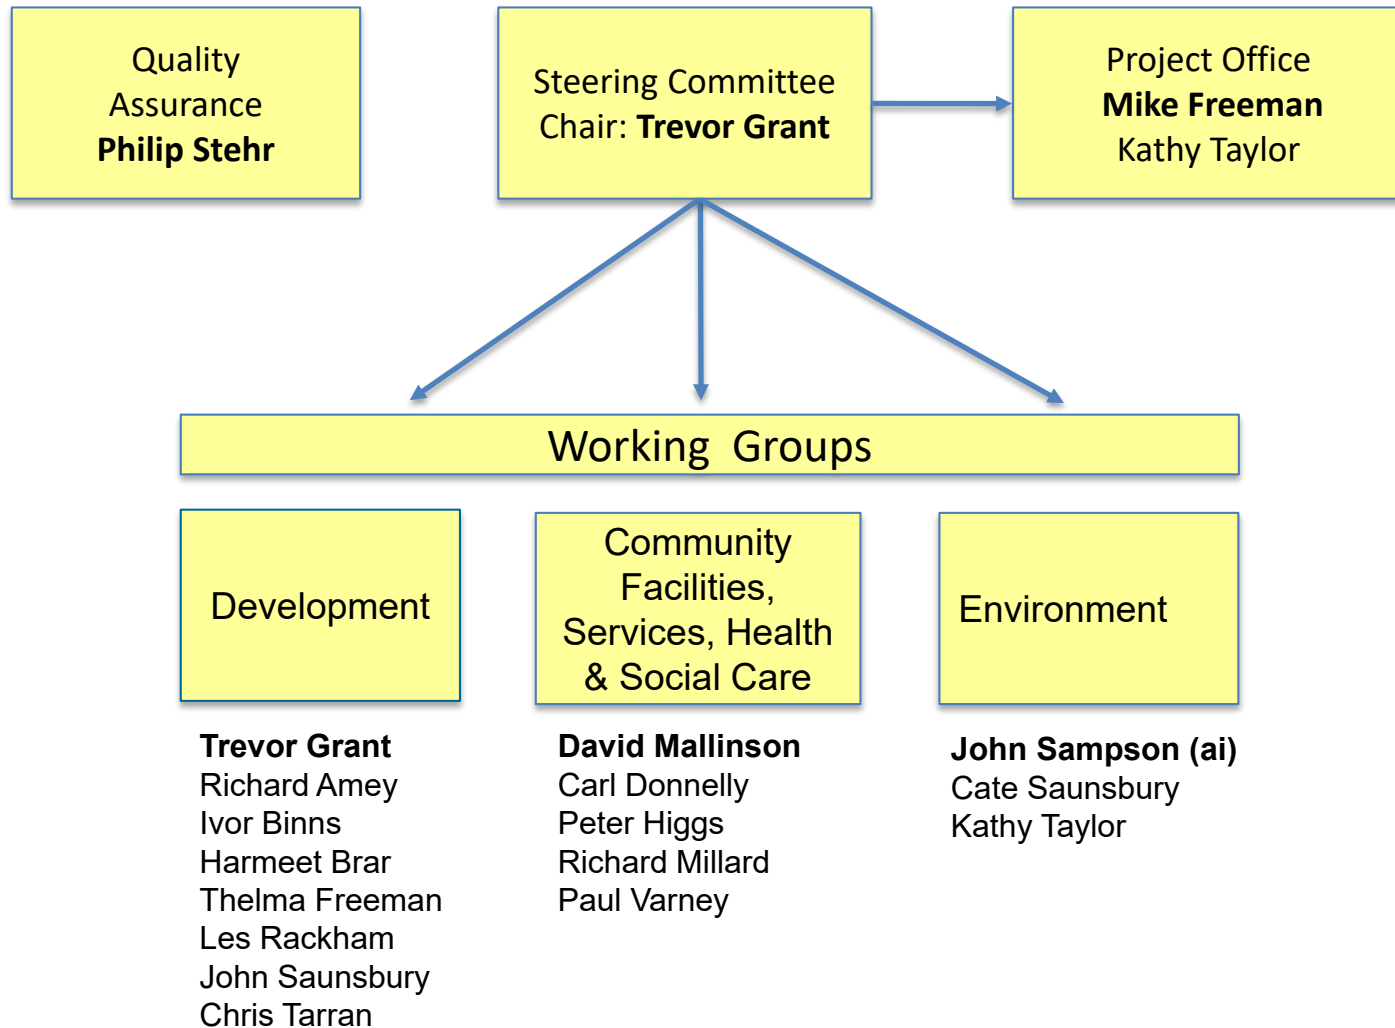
Quality Assurance
**Philip Stehr**

Steering Committee
Chair: **Trevor Grant**

Project Office
**Mike Freeman**
Kathy Taylor

Working Groups

Development

Community Facilities, Services, Health & Social Care

Environment

**Trevor Grant**
Richard Amey
Ivor Binns
Harmeet Brar
Thelma Freeman
Les Rackham
John Saunsbury
Chris Tarran

**David Mallinson**
Carl Donnelly
Peter Higgs
Richard Millard
Paul Varney

**John Sampson (ai)**
Cate Saunsbury
Kathy Taylor